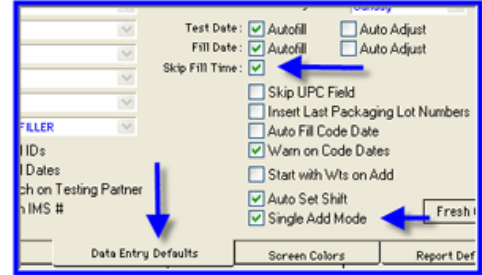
FILLER

l IDs

l Dates

ch on Testing Partner

h IMS #

Test Date : Autofill Auto Adjust

Fill Date : Autofill Auto Adjust

Skip Fill Time :

Skip UPC Field

Insert Last Packaging Lot Numbers

Auto Fill Code Date

Warn on Code Dates

Start with Wts on Add

Auto Set Shift

Single Add Mode

Fresh

Data Entry Defaults

Screen Colors

Report Def